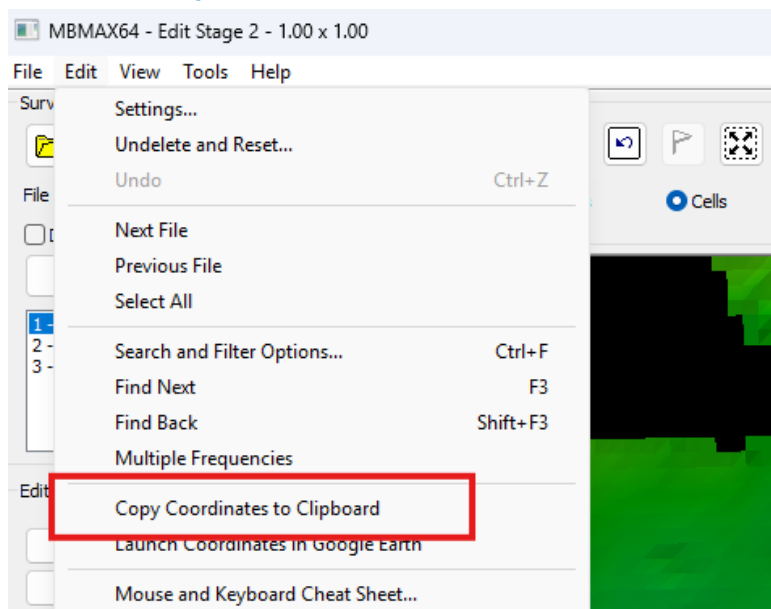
MBMAX64 - Edit Stage 2 - 1.00 x 1.00

File Edit View Tools Help

Surv

File

1 -
2 -
3 -

Edit

Settings...
Undelete and Reset...
Undo Ctrl+Z

Next File
Previous File
Select All

Search and Filter Options... Ctrl+F
Find Next F3
Find Back Shift+F3
Multiple Frequencies

Copy Coordinates to Clipboard
Launch Coordinates in Google Earth

Mouse and Keyboard Cheat Sheet...

Cells